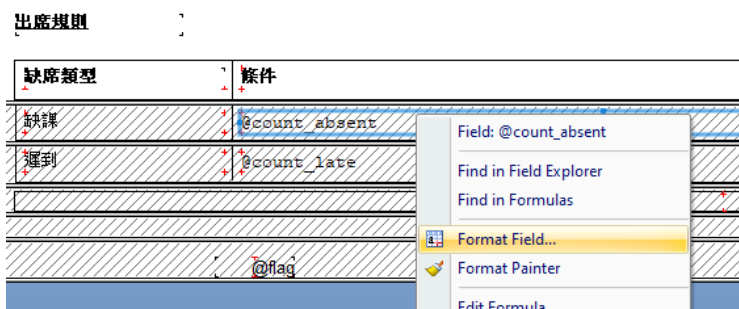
出席規則

| 缺席類型 | 條件 |
|---|---|
| 缺課 | @count_absent |
| 遲到 | @count_late |

@flag

Field: @count_absent
Find in Field Explorer
Find in Formulas
Format Field...
Format Painter
Edit Formula